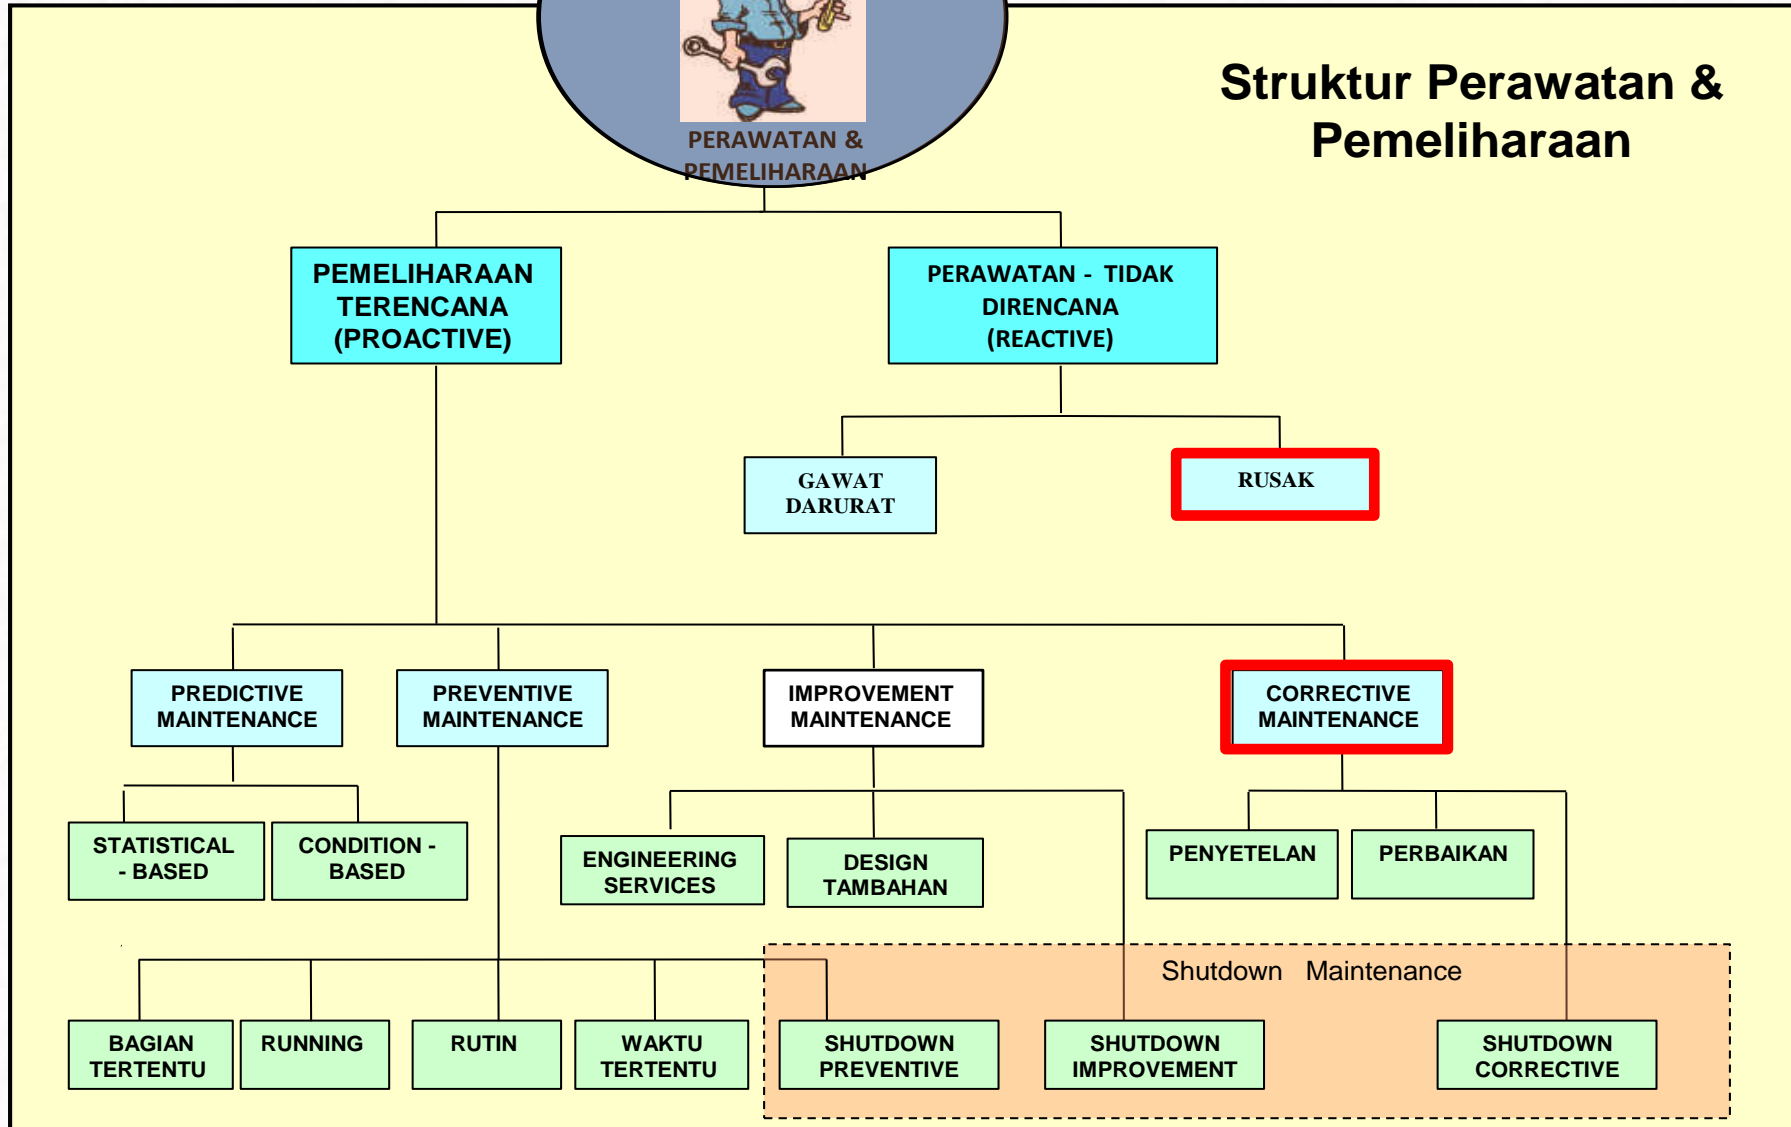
Struktur Perawatan & Pemeliharaan

PERAWATAN & PEMELIHARAAN

PEMELIHARAAN TERENCANA (PROACTIVE)

PERAWATAN - TIDAK DIRENCANA (REACTIVE)

GAWAT DARURAT

RUSAK

PREDICTIVE MAINTENANCE

PREVENTIVE MAINTENANCE

IMPROVEMENT MAINTENANCE

CORRECTIVE MAINTENANCE

STATISTICAL - BASED

CONDITION - BASED

ENGINEERING SERVICES

DESIGN TAMBAHAN

PENYETELAN

PERBAIKAN

Shutdown Maintenance

BAGIAN TERTENTU

RUNNING

RUTIN

WAKTU TERTENTU

SHUTDOWN PREVENTIVE

SHUTDOWN IMPROVEMENT

SHUTDOWN CORRECTIVE